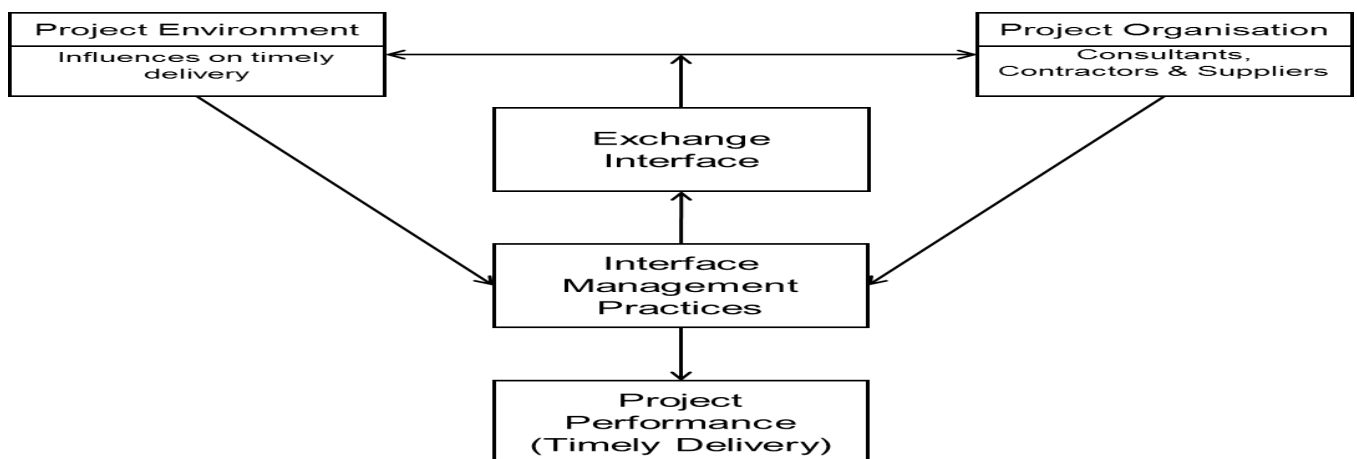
Project Environment

Influences on timely delivery

Project Organisation

Consultants, Contractors & Suppliers

Exchange Interface

Interface Management Practices

Project Performance (Timely Delivery)